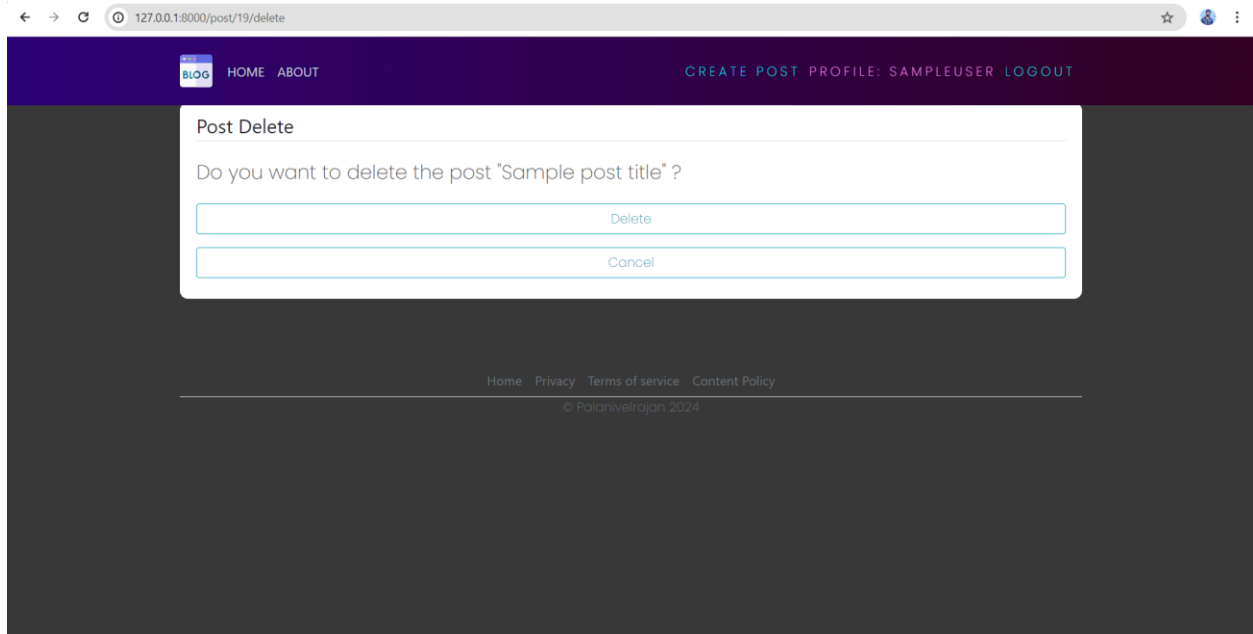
127.0.0.1:8000/post/19/delete

BLOG HOME ABOUT

CREATE POST PROFILE: SAMPLEUSER LOGOUT

Post Delete

Do you want to delete the post "Sample post title" ?

Delete

Cancel

Home Privacy Terms of service Content Policy

© Palanivelrajan 2024